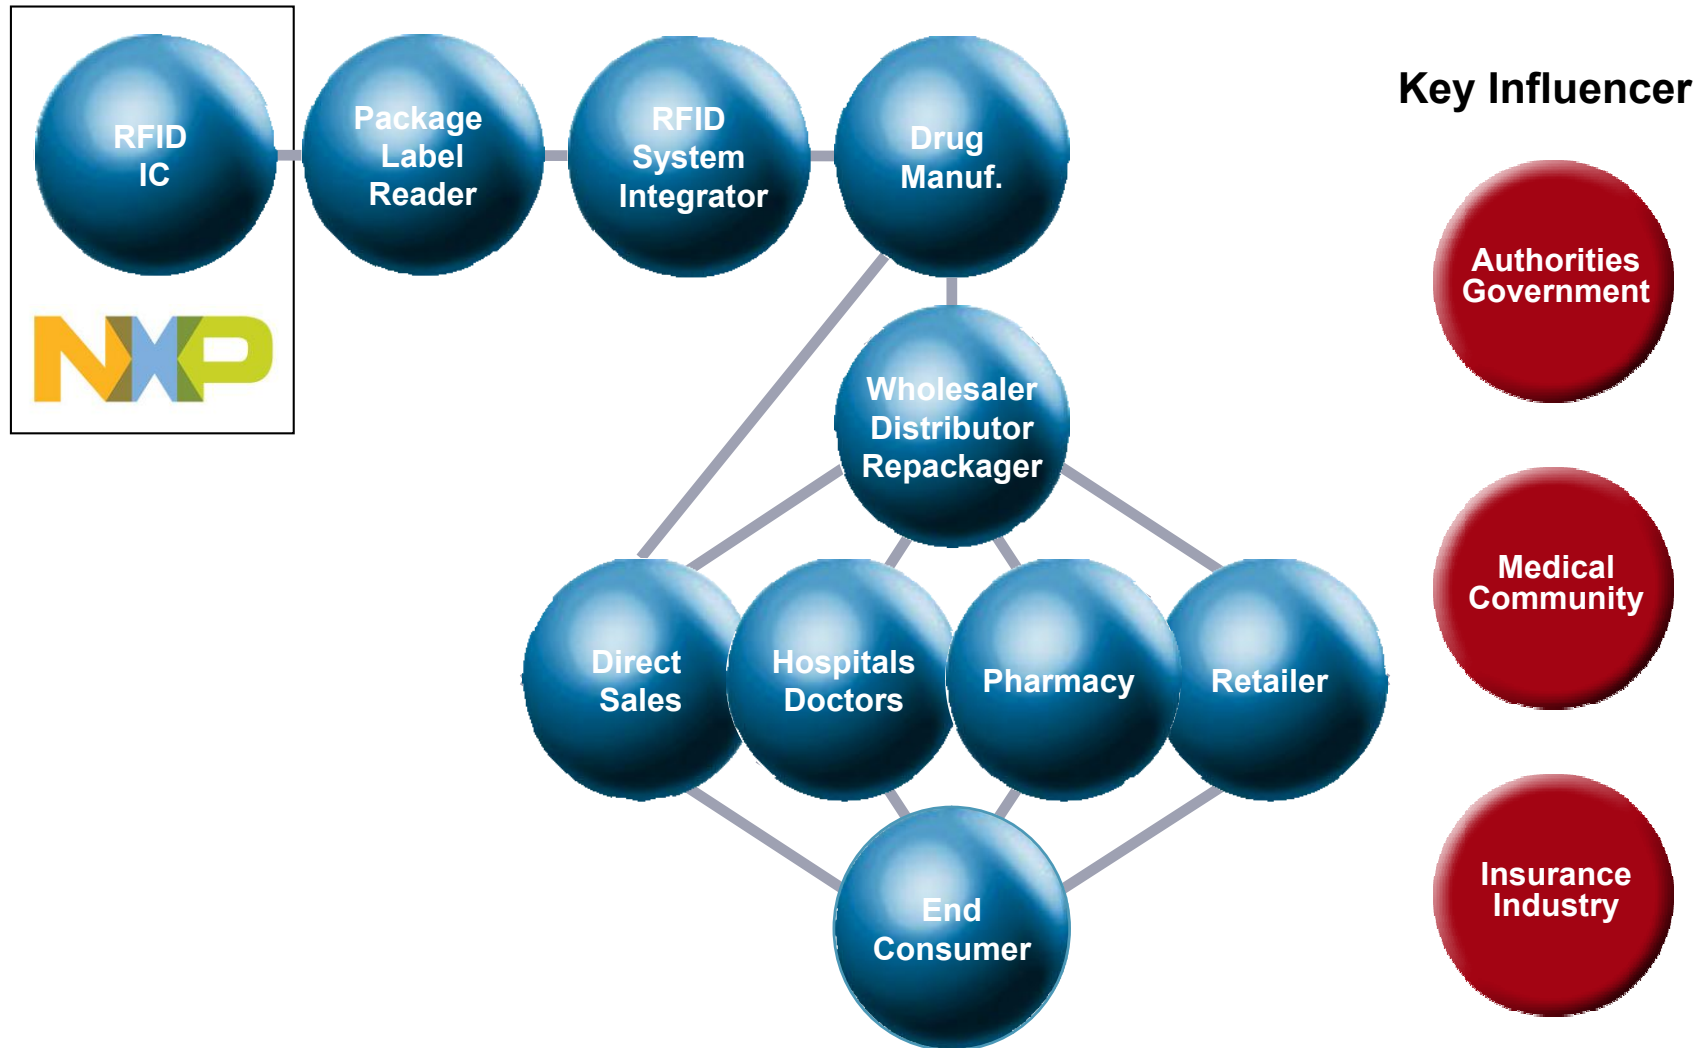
RFID IC

NXP

Package Label Reader

RFID System Integrator

Drug Manuf.

Wholesaler Distributor Repackager

Direct Sales

Hospitals Doctors

Pharmacy

Retailer

End Consumer

Key Influencer

Authorities Government

Medical Community

Insurance Industry